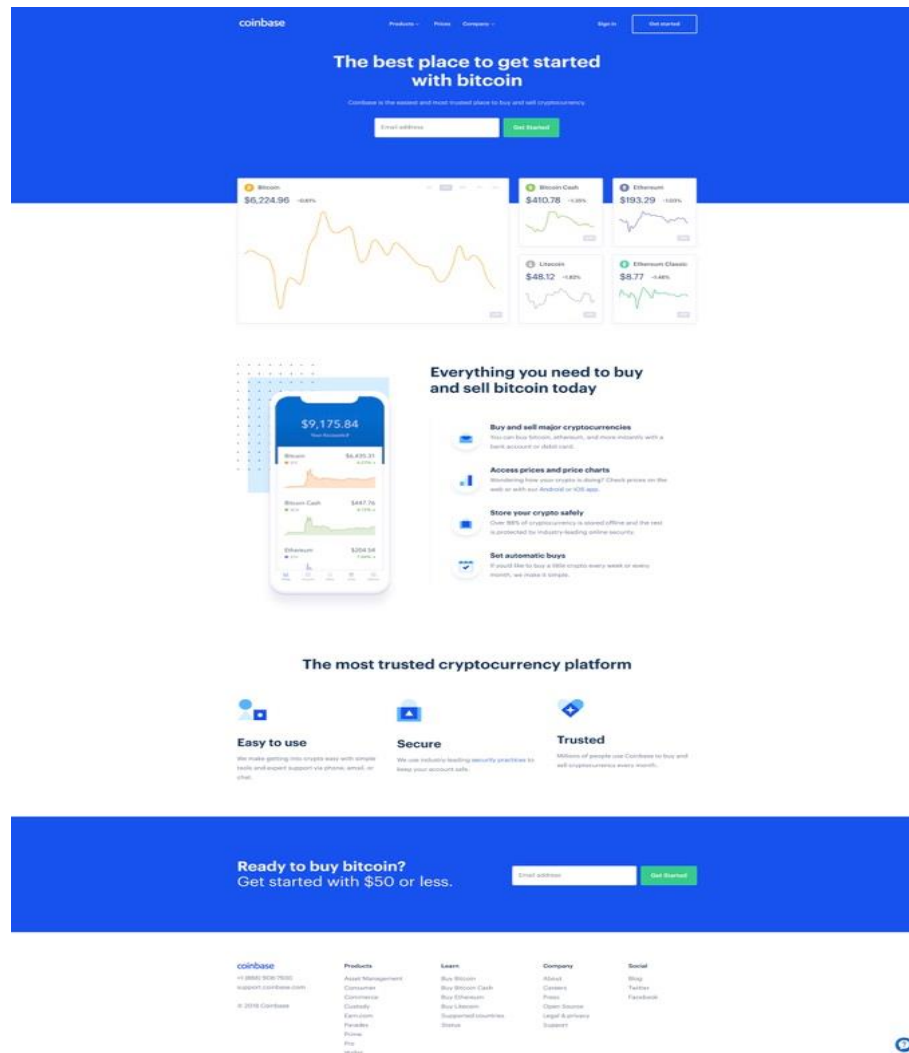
coinbase
Products
Prices
Company
Sign in
Get started

The best place to get started with bitcoin

Coinbase is the easiest and most trusted place to buy and sell cryptocurrency.

Email address
Get Started

Bitcoin
$6,224.96 -0.81%

Bitcoin Cash
$410.78 -1.35%

Ethereum
$193.29 -1.03%

Litecoin
$48.12 -1.82%

Ethereum Classic
$8.77 -1.48%

Everything you need to buy and sell bitcoin today

$9,175.84
Your Account

Bitcoin $6,425.31
Bitcoin Cash $447.76
Ethereum $204.58

Buy and sell major cryptocurrencies
You can buy bitcoin, ethereum, and more instantly with a bank account or debit card.

Access prices and price charts
Wondering how your crypto is doing? Check prices on the web or with our Android or iOS app.

Store your crypto safely
Over 98% of cryptocurrency is stored offline and the rest is protected by industry-leading online security.

Set automatic buys
If you'd like to buy a little crypto every week or every month, we make it simple.

The most trusted cryptocurrency platform

Easy to use
We make getting into crypto easy with simple tools and expert support via phone, email, or chat.

Secure
We use industry-leading security practices to keep your account safe.

Trusted
Millions of people use Coinbase to buy and sell cryptocurrency every month.

Ready to buy bitcoin?
Get started with $50 or less.

Email address
Get Started

coinbase
+1 (888) 908-7930
support.coinbase.com

© 2018 Coinbase

Products
Asset Management
Consumer
Commerce
Custody
Earn.com
Paradex
Prime
Pro
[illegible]

Learn
Buy Bitcoin
Buy Bitcoin Cash
Buy Ethereum
Buy Litecoin
Supported countries
Status

Company
About
Careers
Press
Open Source
Legal & privacy
Support

Social
Blog
Twitter
Facebook